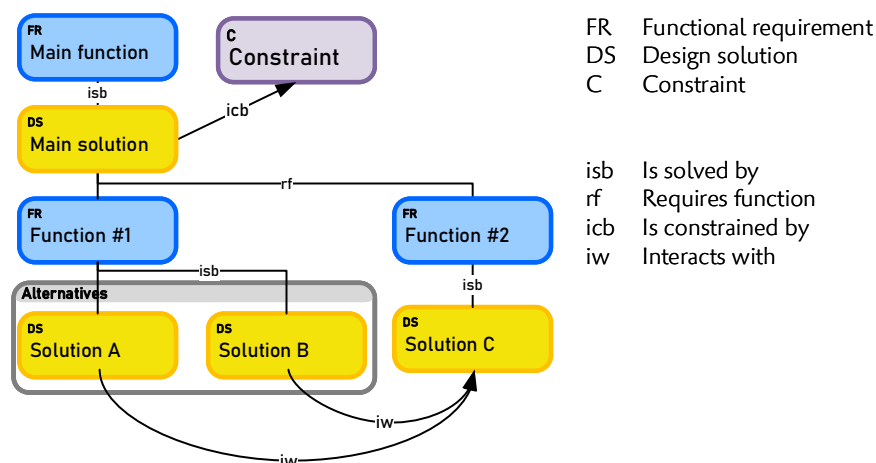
FR
Main function

C
Constraint

isb

icb

DS
Main solution

rf

FR
Function #1

FR
Function #2

isb

isb

Alternatives

DS
Solution A

DS
Solution B

DS
Solution C

iw

iw

FR Functional requirement
DS Design solution
C Constraint

isb Is solved by
rf Requires function
icb Is constrained by
iw Interacts with